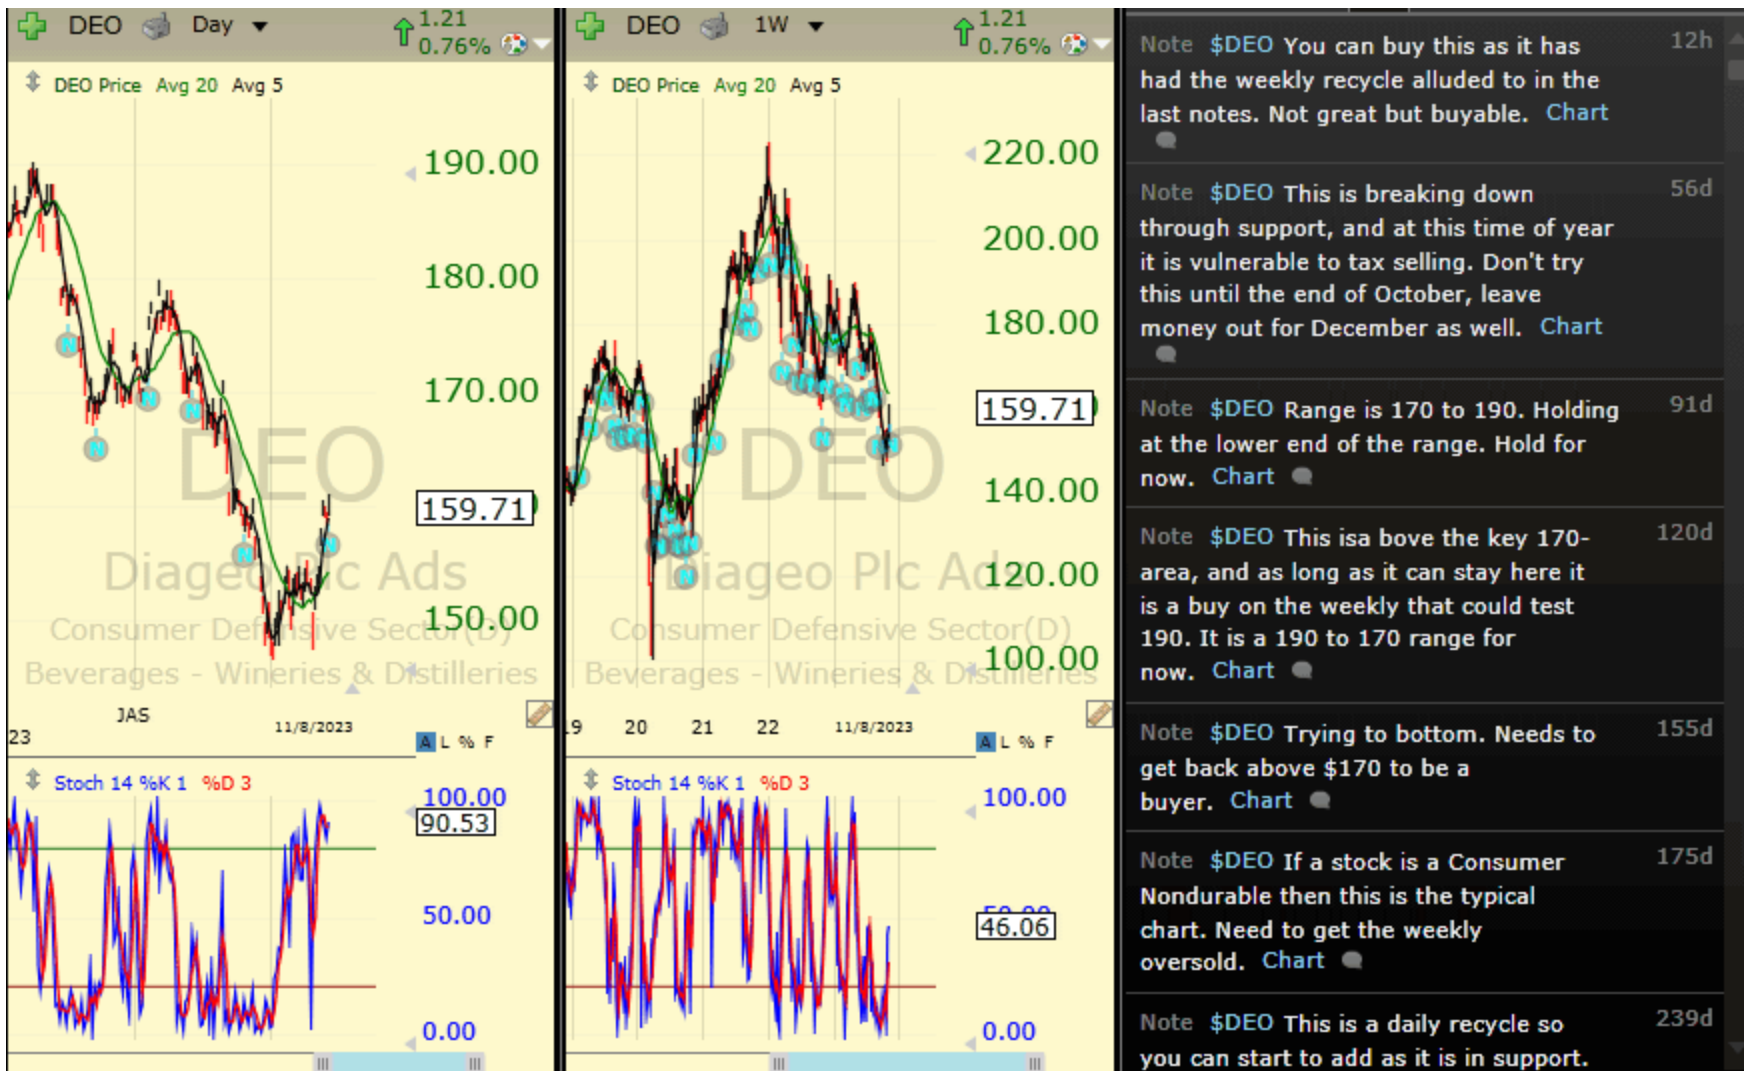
DEO Day 1.21 0.76%

DEO Price Avg 20 Avg 5

190.00
180.00
170.00
159.71
150.00

DEO
Diageo Plc Ads
Consumer Defensive Sector(D)
Beverages - Wineries & Distilleries

23 JAS 11/8/2023

A L % F

Stoch 14 %K 1 %D 3

100.00
90.53
50.00
0.00

DEO 1W 1.21 0.76%

DEO Price Avg 20 Avg 5

220.00
200.00
180.00
159.71
140.00
120.00
100.00

DEO
Diageo Plc Ads
Consumer Defensive Sector(D)
Beverages - Wineries & Distilleries

19 20 21 22 11/8/2023

A L % F

Stoch 14 %K 1 %D 3

100.00
46.06
0.00

Note $DEO You can buy this as it has had the weekly recycle alluded to in the last notes. Not great but buyable. Chart 12h

Note $DEO This is breaking down through support, and at this time of year it is vulnerable to tax selling. Don't try this until the end of October, leave money out for December as well. Chart 56d

Note $DEO Range is 170 to 190. Holding at the lower end of the range. Hold for now. Chart 91d

Note $DEO This isa bove the key 170-area, and as long as it can stay here it is a buy on the weekly that could test 190. It is a 190 to 170 range for now. Chart 120d

Note $DEO Trying to bottom. Needs to get back above $170 to be a buyer. Chart 155d

Note $DEO If a stock is a Consumer Nondurable then this is the typical chart. Need to get the weekly oversold. Chart 175d

Note $DEO This is a daily recycle so you can start to add as it is in support. 239d